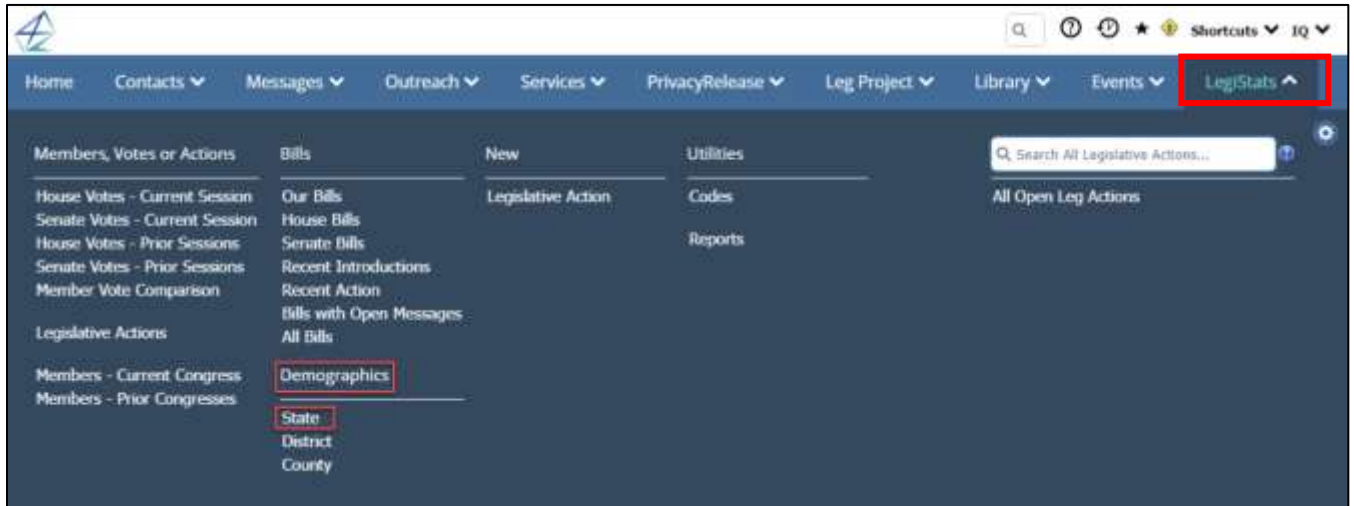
Shortcuts IQ

Home Contacts Messages Outreach Services PrivacyRelease Leg Project Library Events LegiStats

Members, Votes or Actions

House Votes - Current Session
Senate Votes - Current Session
House Votes - Prior Sessions
Senate Votes - Prior Sessions
Member Vote Comparison

Legislative Actions

Members - Current Congress
Members - Prior Congresses

Bills

Our Bills
House Bills
Senate Bills
Recent Introductions
Recent Action
Bills with Open Messages
All Bills

Demographics

State
District
County

New

Legislative Action

Utilities

Codes

Reports

Search All Legislative Actions...

All Open Leg Actions